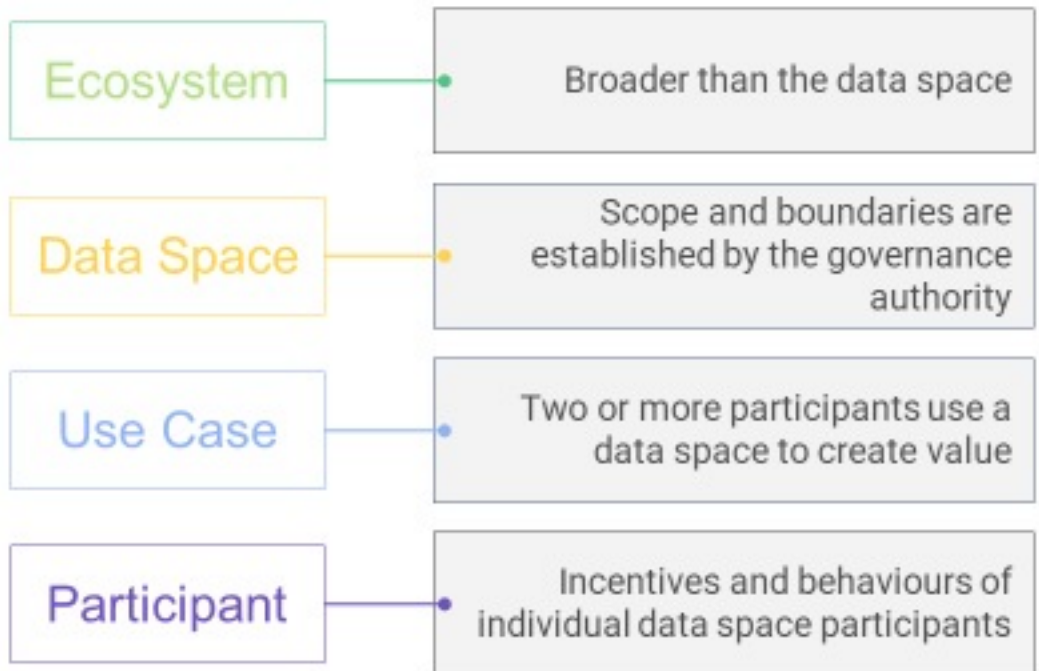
Ecosystem

Broader than the data space

Data Space

Scope and boundaries are established by the governance authority

Use Case

Two or more participants use a data space to create value

Participant

Incentives and behaviours of individual data space participants